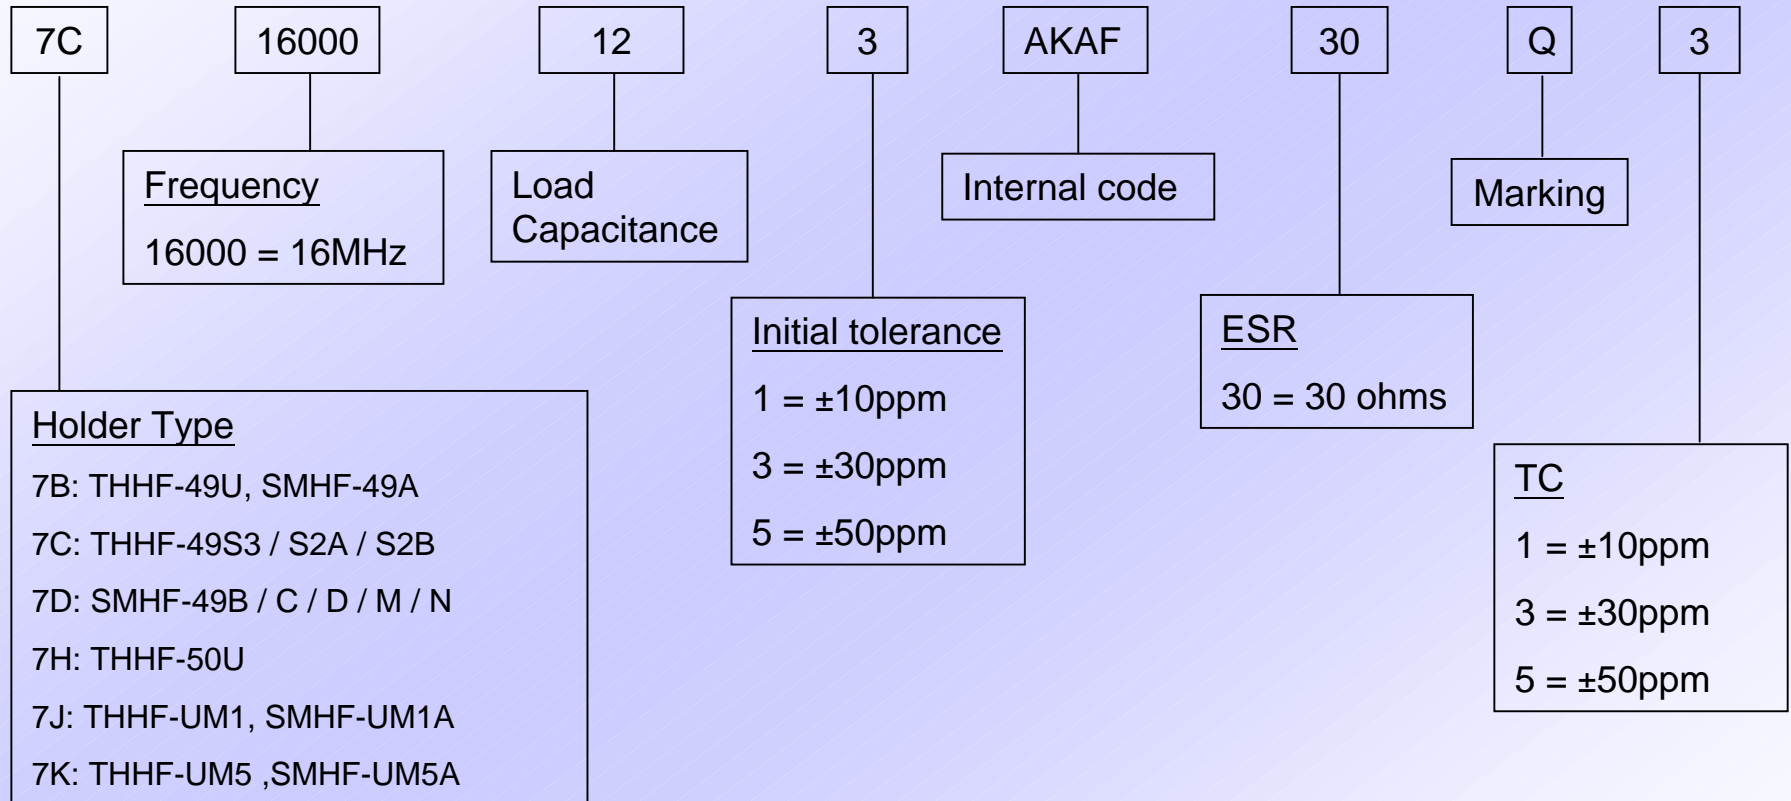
7C 16000 12 3 AKAF 30 Q 3

Frequency
16000 = 16MHz

Load Capacitance

Internal code

Marking

Initial tolerance
1 = ±10ppm
3 = ±30ppm
5 = ±50ppm

ESR
30 = 30 ohms

Holder Type
7B: THHF-49U, SMHF-49A
7C: THHF-49S3 / S2A / S2B
7D: SMHF-49B / C / D / M / N
7H: THHF-50U
7J: THHF-UM1, SMHF-UM1A
7K: THHF-UM5 ,SMHF-UM5A

TC
1 = ±10ppm
3 = ±30ppm
5 = ±50ppm